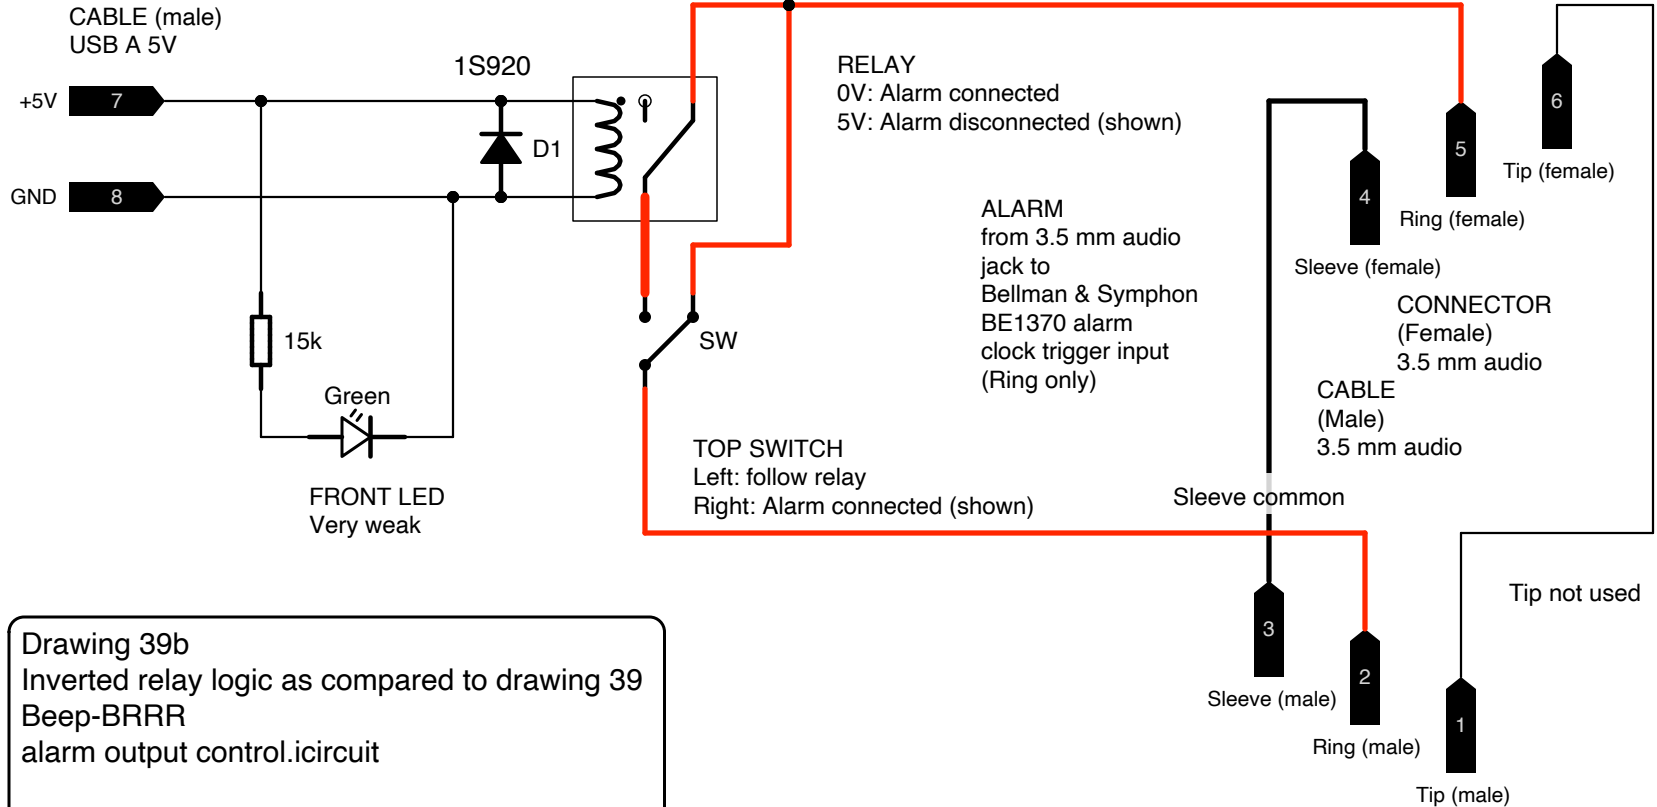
CABLE (male)
USB A 5V

1S920

+5V 7

GND 8

D1

RELAY
0V: Alarm connected
5V: Alarm disconnected (shown)

6

5

Tip (female)

4

Ring (female)

Sleeve (female)

ALARM
from 3.5 mm audio jack to Bellman & Symphon BE1370 alarm clock trigger input (Ring only)

CONNECTOR
(Female)
3.5 mm audio

CABLE
(Male)
3.5 mm audio

15k

SW

Green

FRONT LED
Very weak

TOP SWITCH
Left: follow relay
Right: Alarm connected (shown)

Sleeve common

Tip not used

3

2

1

Sleeve (male)

Ring (male)

Tip (male)

Drawing 39b
Inverted relay logic as compared to drawing 39
Beep-BRRR
alarm output control.icircuit